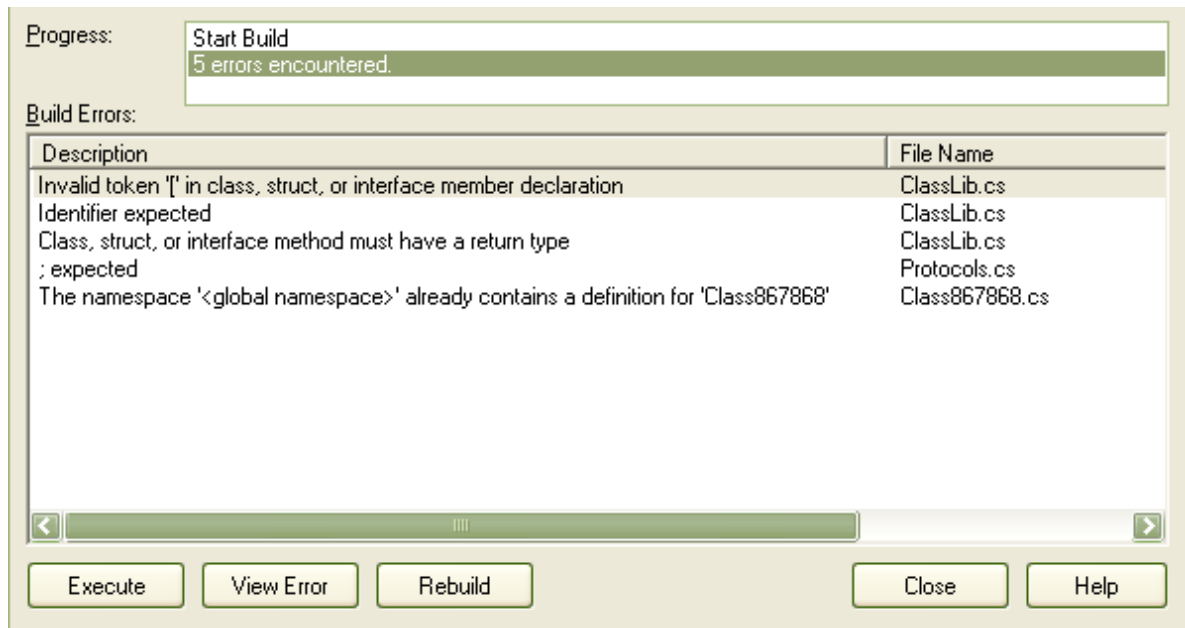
Progress:

Start Build
5 errors encountered.

Build Errors:

| Description | File Name |
|---|---|
| Invalid token '[' in class, struct, or interface member declaration | ClassLib.cs |
| Identifier expected | ClassLib.cs |
| Class, struct, or interface method must have a return type | ClassLib.cs |
| ; expected | Protocols.cs |
| The namespace '<global namespace>' already contains a definition for 'Class867868' | Class867868.cs |

Execute View Error Rebuild Close Help